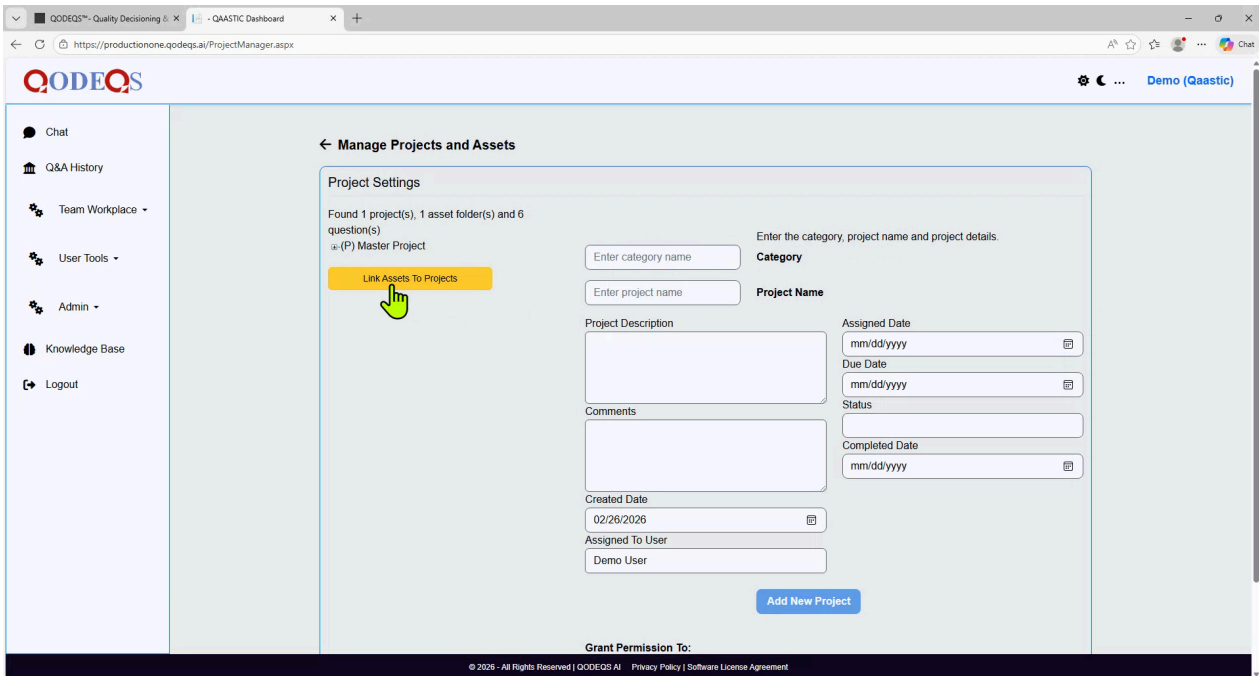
QODEQS™- Quality Decisioning & ×
- QAASTIC Dashboard ×
https://productionone.qodeqs.ai/ProjectManager.aspx
Chat

QODEQS
Demo (Qaastic)

Chat
Q&A History
Team Workplace
User Tools
Admin
Knowledge Base
Logout

← Manage Projects and Assets

Project Settings

Found 1 project(s), 1 asset folder(s) and 6 question(s)
(P) Master Project

Link Assets To Projects

Enter the category, project name and project details.

Enter category name
Category

Enter project name
Project Name

Project Description
Assigned Date
mm/dd/yyyy
Due Date
mm/dd/yyyy
Status
Comments
Completed Date
mm/dd/yyyy
Created Date
02/26/2026
Assigned To User
Demo User

Add New Project

Grant Permission To:

© 2026 - All Rights Reserved | QODEQS AI Privacy Policy | Software License Agreement